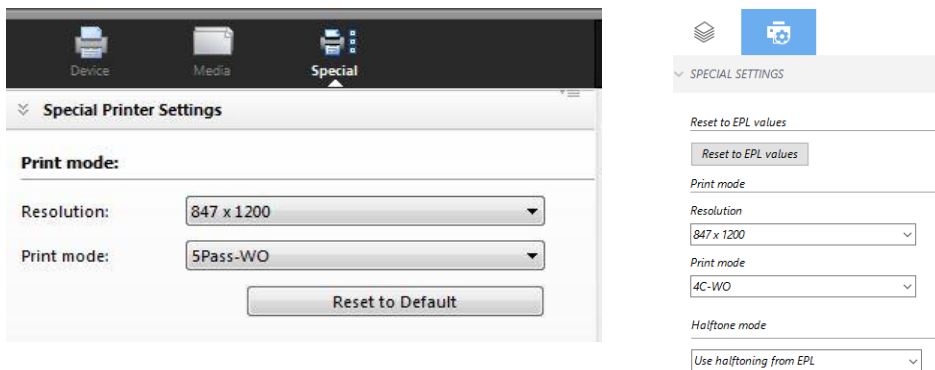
Device Media Special

Special Printer Settings

Print mode:

Resolution: 847 x 1200

Print mode: 5Pass-WO

Reset to Default

SPECIAL SETTINGS

Reset to EPL values

Reset to EPL values

Print mode

Resolution

847 x 1200

Print mode

4C-WO

Halftone mode

Use halftoning from EPL